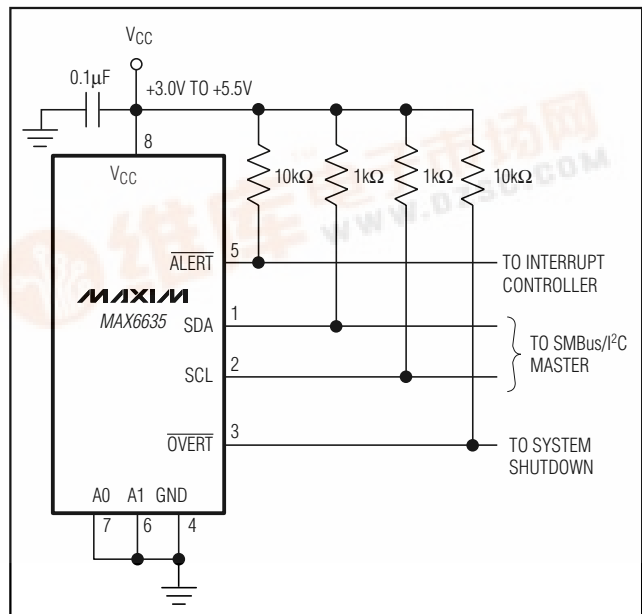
$V_{CC}$

0.1μF

+3.0V TO +5.5V

8

$V_{CC}$

10kΩ

1kΩ

1kΩ

10kΩ

$\overline{ALERT}$

5

TO INTERRUPT CONTROLLER

MAXIM

MAX6635

SDA

1

SCL

2

TO SMBus/$I^2C$ MASTER

$\overline{OVERT}$

3

TO SYSTEM SHUTDOWN

A0 A1 GND

7 6 4

www.DZSC.COM